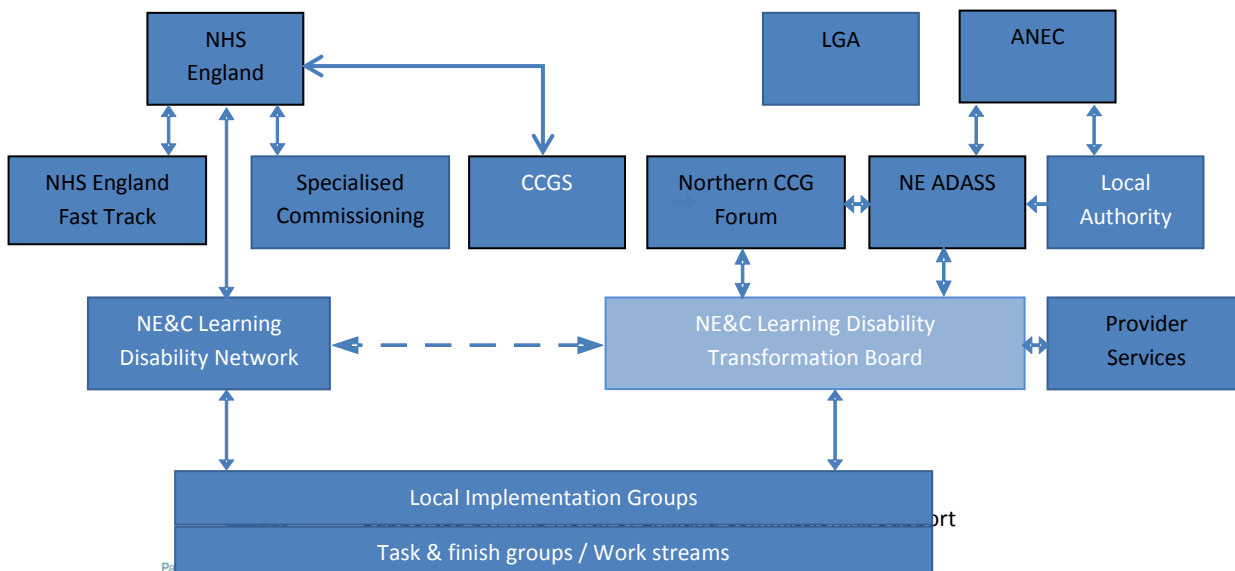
NHS England

LGA

ANEC

NHS England Fast Track

Specialised Commissioning

CCGS

Northern CCG Forum

NE ADASS

Local Authority

NE&C Learning Disability Network

NE&C Learning Disability Transformation Board

Provider Services

Local Implementation Groups

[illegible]ort

Task & finish groups / Work streams

Pa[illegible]